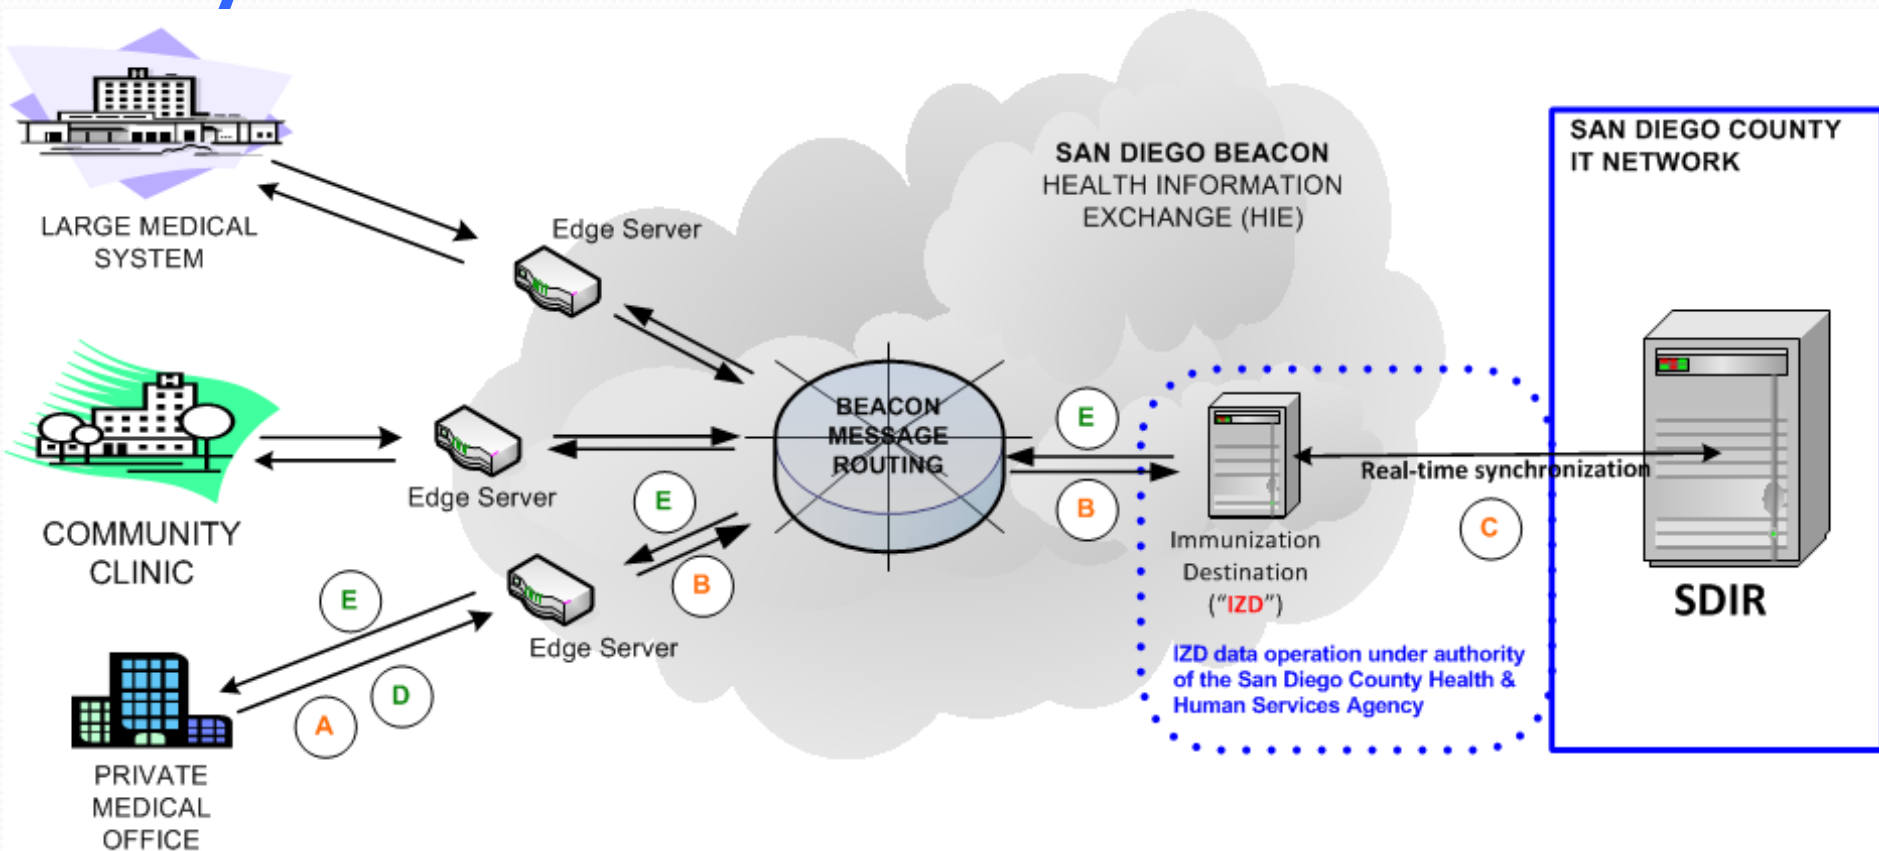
LARGE MEDICAL SYSTEM

COMMUNITY CLINIC

PRIVATE MEDICAL OFFICE

Edge Server

Edge Server

Edge Server

SAN DIEGO BEACON HEALTH INFORMATION EXCHANGE (HIE)

BEACON MESSAGE ROUTING

E

E

E

B

B

A

D

C

Immunization Destination ("IZD")

Real-time synchronization

IZD data operation under authority of the San Diego County Health & Human Services Agency

SAN DIEGO COUNTY IT NETWORK

SDIR